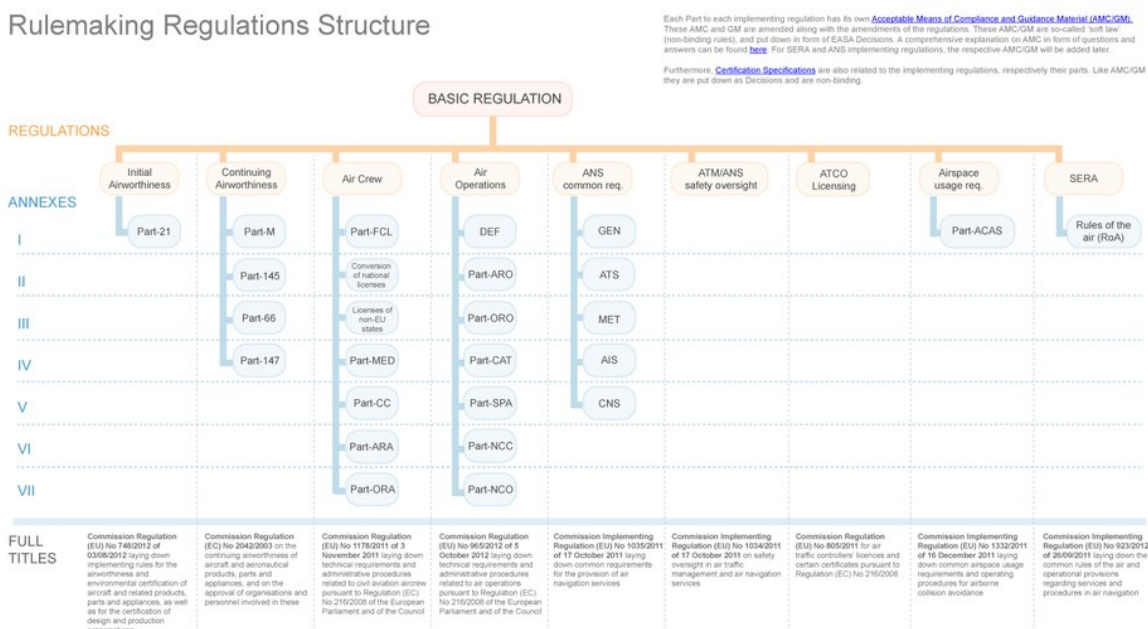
Rulemaking Regulations Structure

Each Part to each implementing regulation has its own Acceptable Means of Compliance and Guidance Material (AMC/GM). These AMC and GM are amended along with the amendments of the regulations. These AMC/GM are so-called 'soft law' (non-binding rules), and put down in form of EASA Decisions. A comprehensive explanation on AMC in form of questions and answers can be found here. For SERA and ANS implementing regulations, the respective AMC/GM will be added later.

Furthermore, Certification Specifications are also related to the implementing regulations, respectively their parts. Like AMC/GM they are put down as Decisions and are non-binding.

BASIC REGULATION

REGULATIONS

Initial Airworthiness

Continuing Airworthiness

Air Crew

Air Operations

ANS common req.

ATM/ANS safety oversight

ATCO Licensing

Airspace usage req.

SERA

ANNEXES

I
II
III
IV
V
VI
VII

Part-21

Part-M
Part-145
Part-66
Part-147

Part-FCL
Conversion of national licenses
Licenses of non-EU states
Part-MED
Part-CC
Part-ARA
Part-ORA

DEF
Part-ARO
Part-ORO
Part-CAT
Part-SPA
Part-NCC
Part-NCO

GEN
ATS
MET
AIS
CNS

Part-ACAS

Rules of the air (RoA)

FULL TITLES

Commission Regulation (EU) No 748/2012 of 03/08/2012 laying down implementing rules for the airworthiness and environmental certification of aircraft and related products, parts and appliances, as well as for the certification of design and production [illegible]

Commission Regulation (EC) No 2042/2003 on the continuing airworthiness of aircraft and aeronautical products, parts and appliances, and on the approval of organisations and personnel involved in these

Commission Regulation (EU) No 1178/2011 of 3 November 2011 laying down technical requirements and administrative procedures related to civil aviation aircrew pursuant to Regulation (EC) No 216/2008 of the European Parliament and of the Council

Commission Regulation (EU) No 965/2012 of 5 October 2012 laying down technical requirements and administrative procedures related to air operations pursuant to Regulation (EC) No 216/2008 of the European Parliament and of the Council

Commission Implementing Regulation (EU) No 1035/2011 of 17 October 2011 laying down common requirements for the provision of air navigation services

Commission Implementing Regulation (EU) No 1034/2011 of 17 October 2011 on safety oversight in air traffic management and air navigation services

Commission Regulation (EU) No 805/2011 for air traffic controllers licences and certain certificates pursuant to Regulation (EC) No 216/2008

Commission Implementing Regulation (EU) No 1332/2011 of 16 December 2011 laying down common airspace usage requirements and operating procedures for airborne collision avoidance

Commission Implementing Regulation (EU) No 923/2012 of 26/09/2011 laying down the common rules of the air and operational provisions regarding services and procedures in air navigation